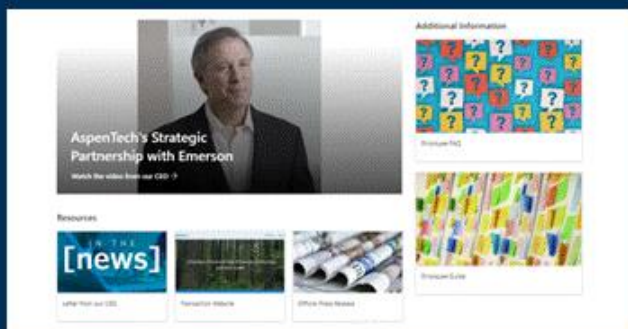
AspenTech's Strategic Partnership with Emerson

Watch the video from our CEO →

Additional Information

Employee FAQ

Employee Guide

Resources

IN THE
[news]

Letter from our CEO

Transaction Website

Official Press Release